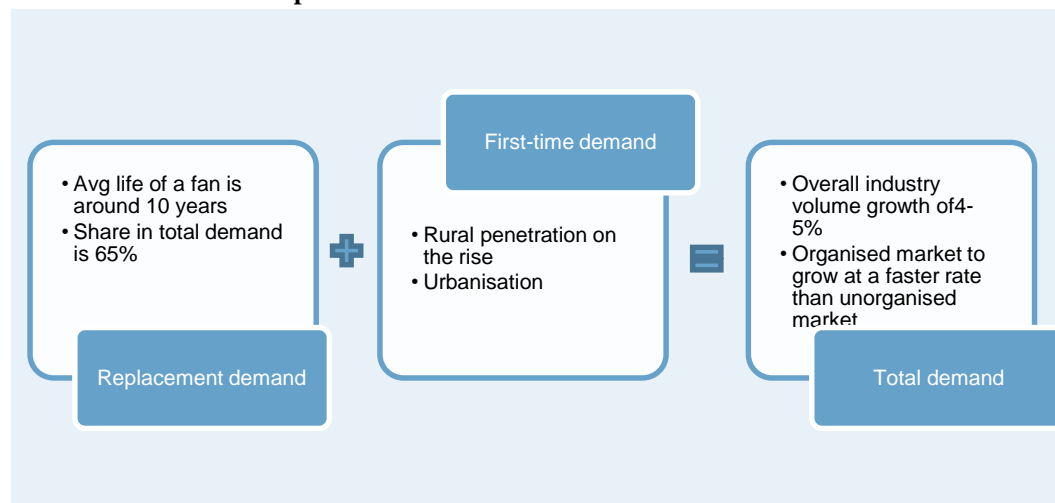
• Avg life of a fan is around 10 years
• Share in total demand is 65%

Replacement demand

First-time demand

• Rural penetration on the rise
• Urbanisation

• Overall industry volume growth of4-5%
• Organised market to grow at a faster rate than unorganised market

Total demand